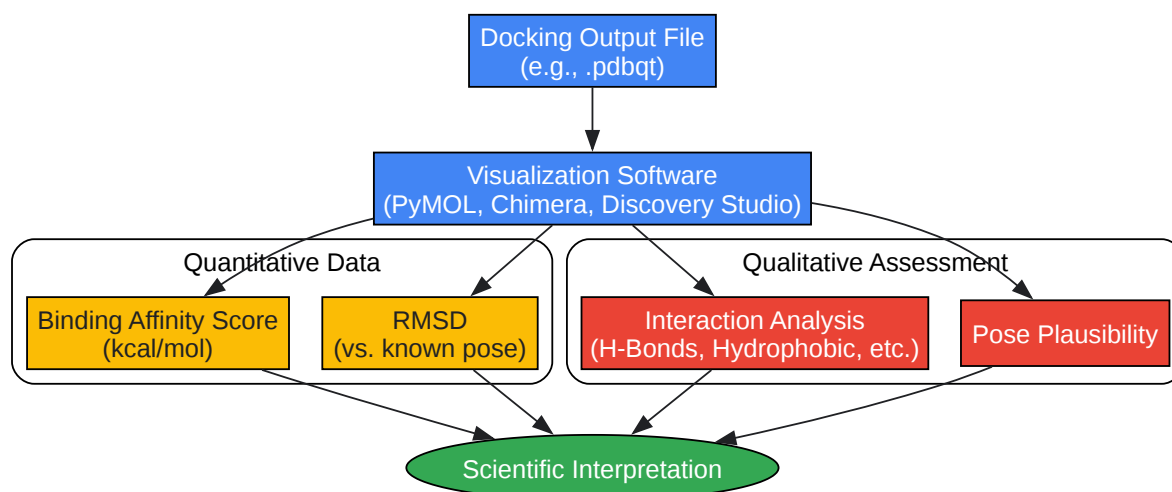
Docking Output File
(e.g., .pdbqt)

Visualization Software
(PyMOL, Chimera, Discovery Studio)

Quantitative Data

Binding Affinity Score
(kcal/mol)

RMSD
(vs. known pose)

Qualitative Assessment

Interaction Analysis
(H-Bonds, Hydrophobic, etc.)

Pose Plausibility

Scientific Interpretation